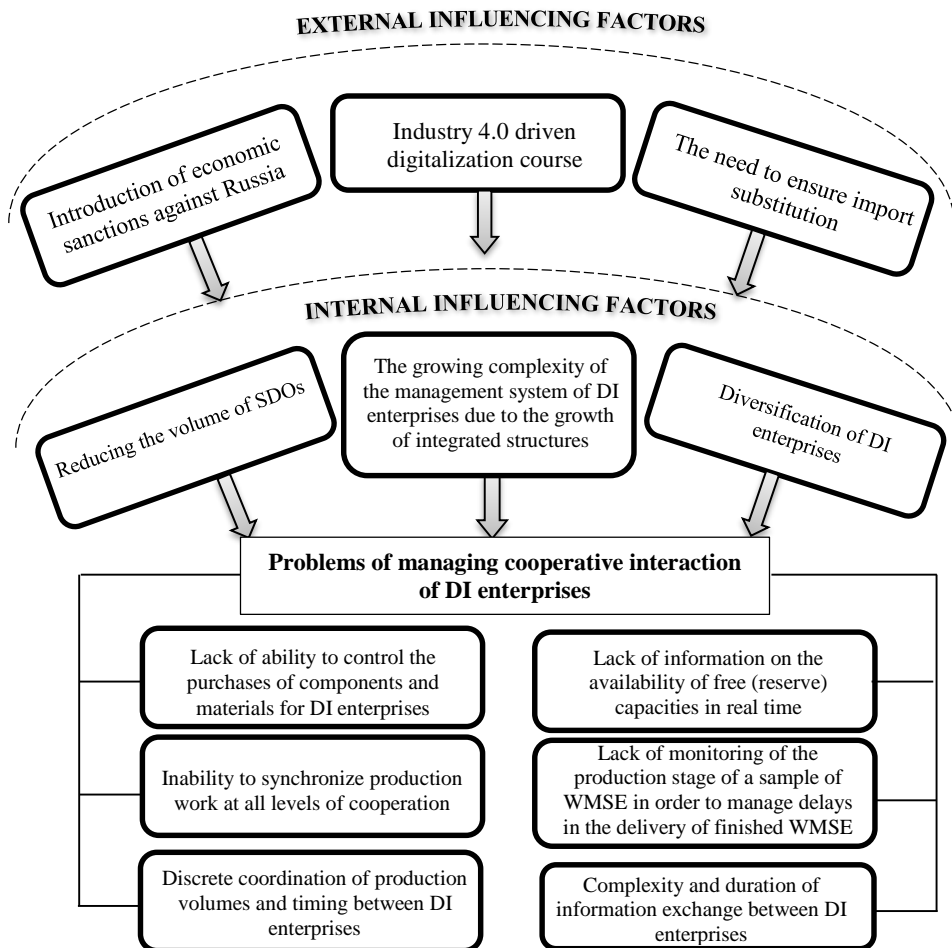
EXTERNAL INFLUENCING FACTORS

Introduction of economic sanctions against Russia

Industry 4.0 driven digitalization course

The need to ensure import substitution

INTERNAL INFLUENCING FACTORS

Reducing the volume of SDOs

The growing complexity of the management system of DI enterprises due to the growth of integrated structures

Diversification of DI enterprises

Problems of managing cooperative interaction of DI enterprises

Lack of ability to control the purchases of components and materials for DI enterprises

Inability to synchronize production work at all levels of cooperation

Discrete coordination of production volumes and timing between DI enterprises

Lack of information on the availability of free (reserve) capacities in real time

Lack of monitoring of the production stage of a sample of WMSE in order to manage delays in the delivery of finished WMSE

Complexity and duration of information exchange between DI enterprises